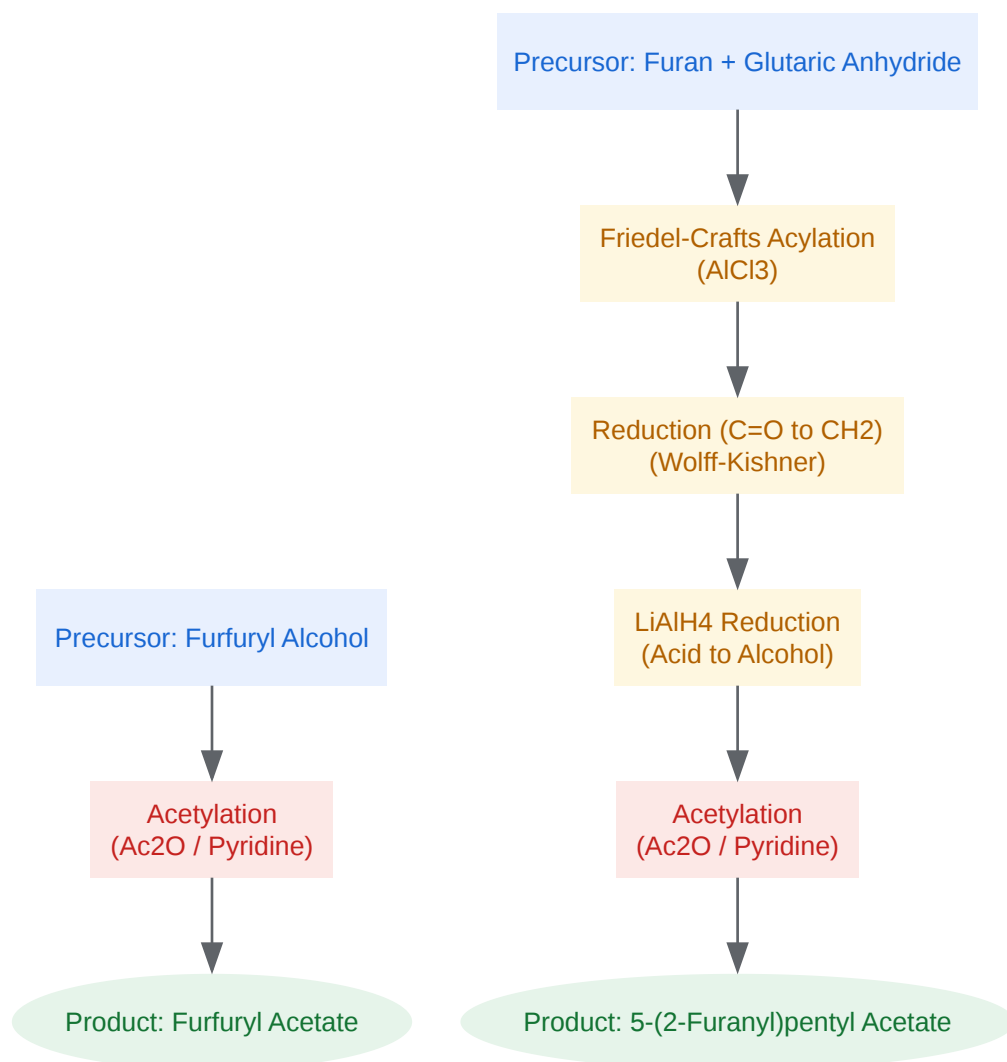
Precursor: Furan + Glutaric Anhydride

Friedel-Crafts Acylation (AlCl3)

Reduction (C=O to CH2) (Wolff-Kishner)

LiAlH4 Reduction (Acid to Alcohol)

Acetylation (Ac2O / Pyridine)

Product: 5-(2-Furanyl)pentyl Acetate

Precursor: Furfuryl Alcohol

Acetylation (Ac2O / Pyridine)

Product: Furfuryl Acetate